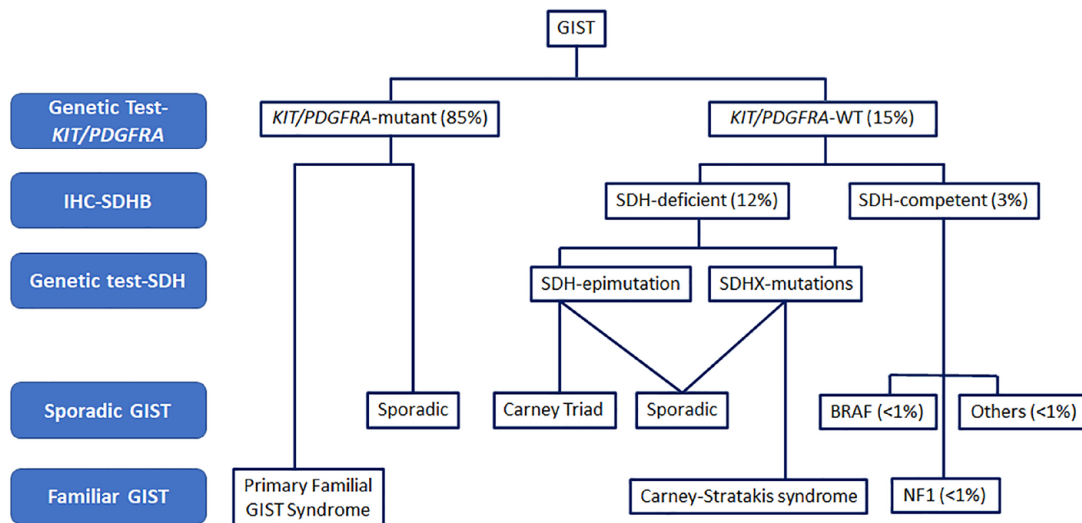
GIST

Genetic Test- *KIT/PDGFRA*

*KIT/PDGFRA*-mutant (85%)

*KIT/PDGFRA*-WT (15%)

IHC-SDHB

SDH-deficient (12%)

SDH-competent (3%)

Genetic test-SDH

SDH-epimutation

SDHX-mutations

Sporadic GIST

Sporadic

Carney Triad

Sporadic

BRAF (<1%)

Others (<1%)

Familiar GIST

Primary Familial GIST Syndrome

Carney-Stratakis syndrome

NF1 (<1%)